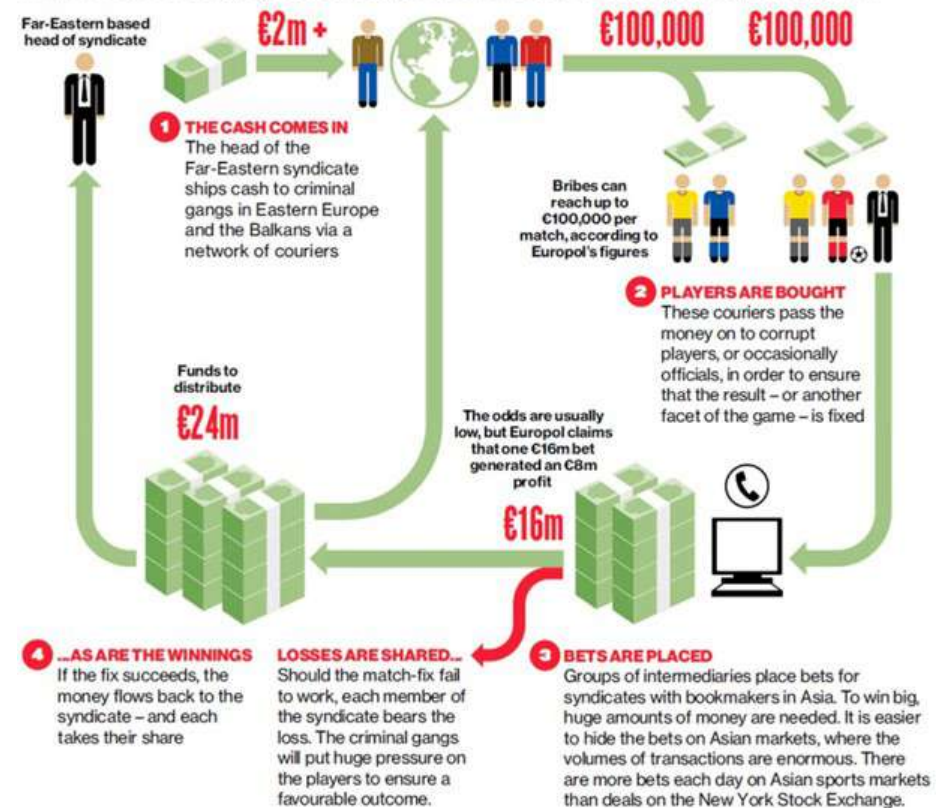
Far-Eastern based head of syndicate

€2m +

€100,000

€100,000

1 THE CASH COMES IN
The head of the Far-Eastern syndicate ships cash to criminal gangs in Eastern Europe and the Balkans via a network of couriers

Bribes can reach up to €100,000 per match, according to Europol's figures

2 PLAYERS ARE BOUGHT
These couriers pass the money on to corrupt players, or occasionally officials, in order to ensure that the result – or another facet of the game – is fixed

Funds to distribute

€24m

The odds are usually low, but Europol claims that one €16m bet generated an €8m profit

€16m

4 ...AS ARE THE WINNINGS
If the fix succeeds, the money flows back to the syndicate – and each takes their share

LOSSES ARE SHARED...
Should the match-fix fail to work, each member of the syndicate bears the loss. The criminal gangs will put huge pressure on the players to ensure a favourable outcome.

3 BETS ARE PLACED
Groups of intermediaries place bets for syndicates with bookmakers in Asia. To win big, huge amounts of money are needed. It is easier to hide the bets on Asian markets, where the volumes of transactions are enormous. There are more bets each day on Asian sports markets than deals on the New York Stock Exchange.